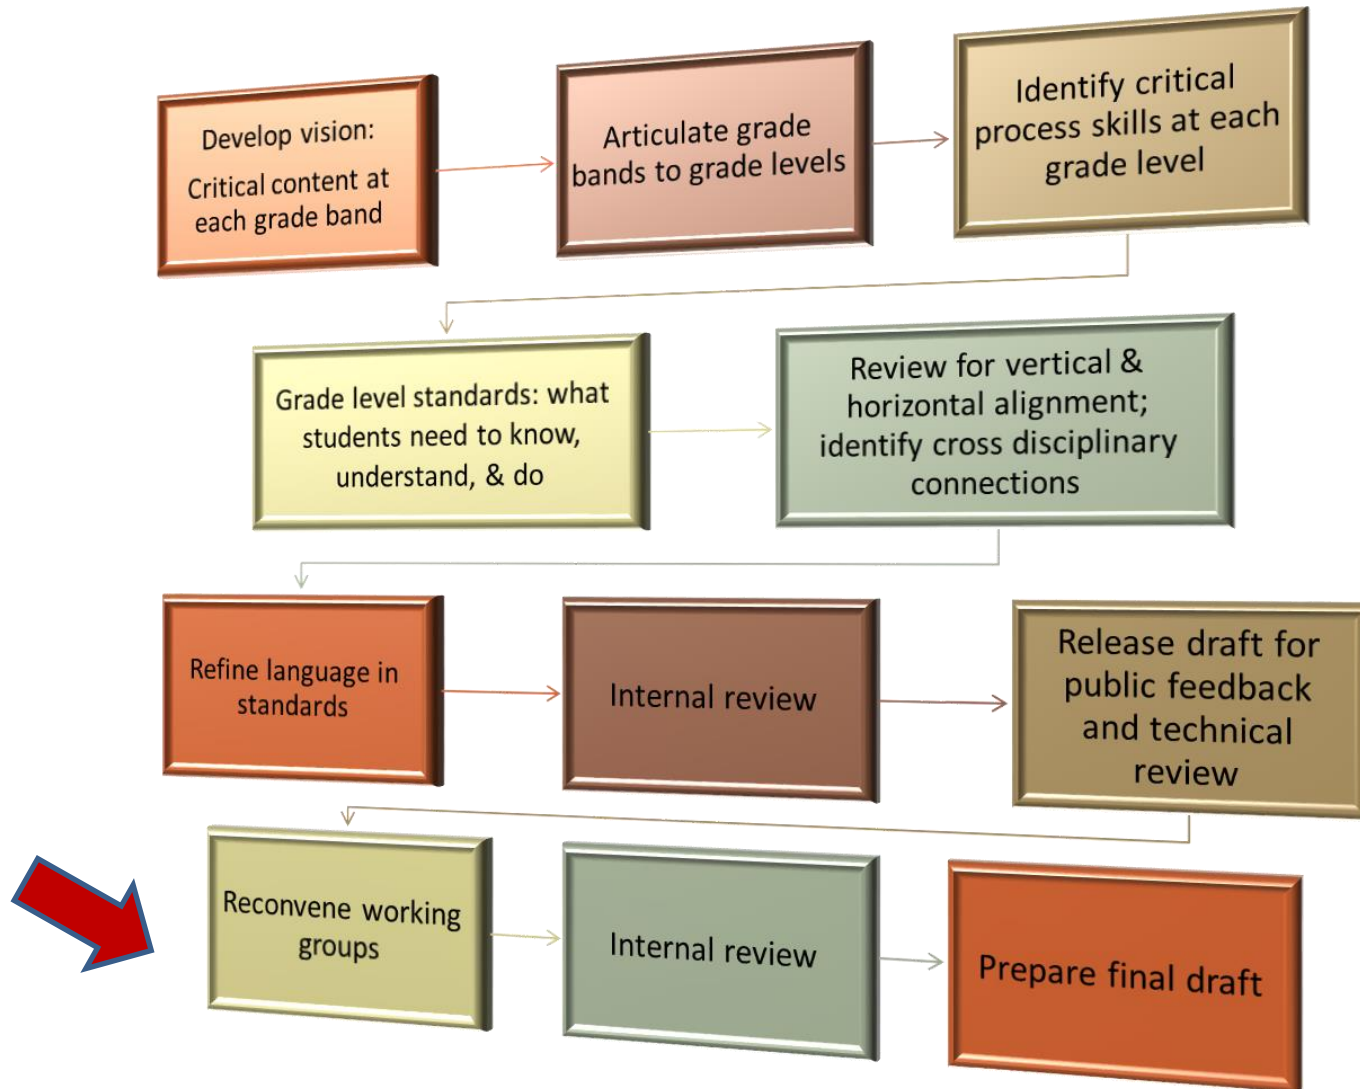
Develop vision:
Critical content at each grade band

Articulate grade bands to grade levels

Identify critical process skills at each grade level

Grade level standards: what students need to know, understand, & do

Review for vertical & horizontal alignment; identify cross disciplinary connections

Refine language in standards

Internal review

Release draft for public feedback and technical review

Reconvene working groups

Internal review

Prepare final draft